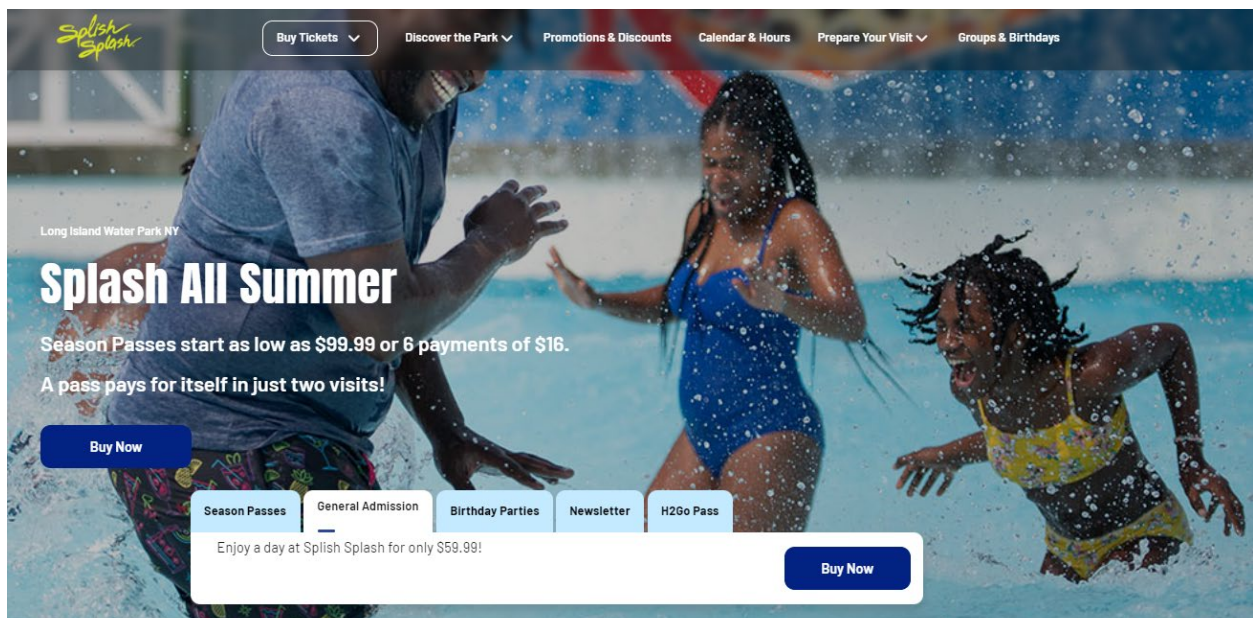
Splish Splash

Buy Tickets

Discover the Park

Promotions & Discounts

Calendar & Hours

Prepare Your Visit

Groups & Birthdays

Long Island Water Park NY

Splash All Summer

Season Passes start as low as $99.99 or 6 payments of $16.

A pass pays for itself in just two visits!

Buy Now

Season Passes

General Admission

Birthday Parties

Newsletter

H2Go Pass

Enjoy a day at Splish Splash for only $59.99!

Buy Now